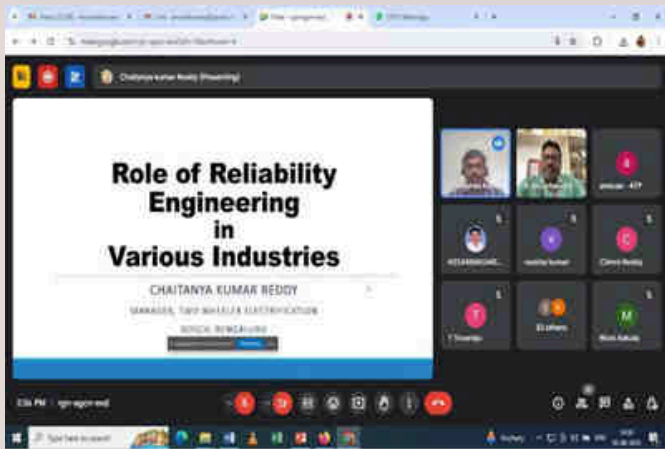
Chaitanya kumar Reddy (Presenting)

Role of Reliability Engineering in Various Industries

CHAITANYA KUMAR REDDY

MANAGER, TWO WHEELER ELECTRIFICATION

BOSCH, BENGALURU

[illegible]

3:36 PM

Type here to search